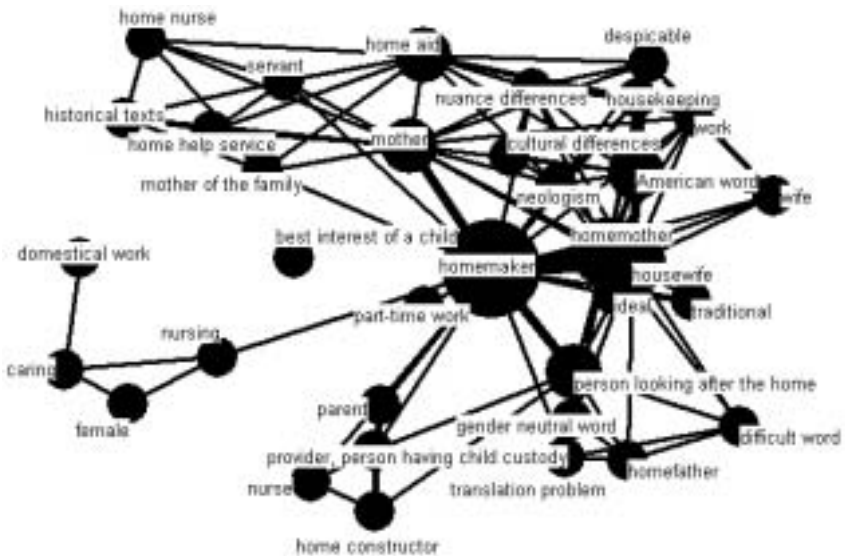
home nurse
home aid
despicable
servant
nuance differences
housekeeping
historical texts
work
home help service
mother
cultural differences
mother of the family
American word
neologism
wife
best interest of a child
homemother
domestical work
homemaker
housewife
ideal
traditional
part-time work
nursing
caring
person looking after the home
female
parent
gender neutral word
difficult word
provider, person having child custody
homefather
nurse
translation problem
home constructor